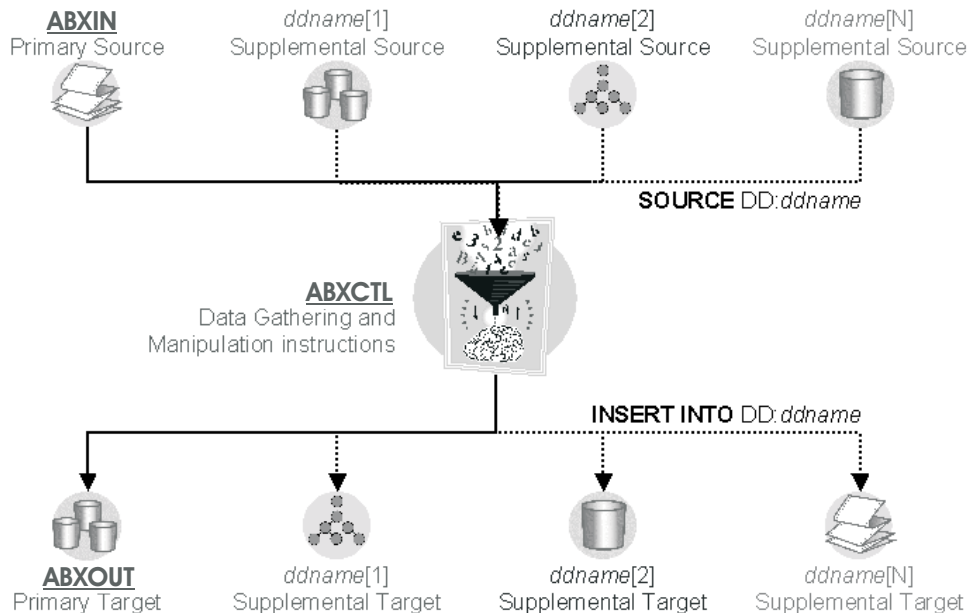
ABXIN
Primary Source

ddname[1]
Supplemental Source

ddname[2]
Supplemental Source

ddname[N]
Supplemental Source

SOURCE DD:ddname

ABXCTL
Data Gathering and Manipulation instructions

INSERT INTO DD:ddname

ABXOUT
Primary Target

ddname[1]
Supplemental Target

ddname[2]
Supplemental Target

ddname[N]
Supplemental Target